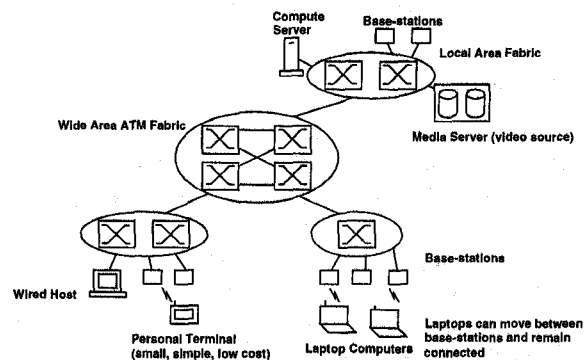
Compute Server

Base-stations

Local Area Fabric

Media Server (video source)

Wide Area ATM Fabric

Base-stations

Wired Host

Personal Terminal (small, simple, low cost)

Laptop Computers

Laptops can move between base-stations and remain connected